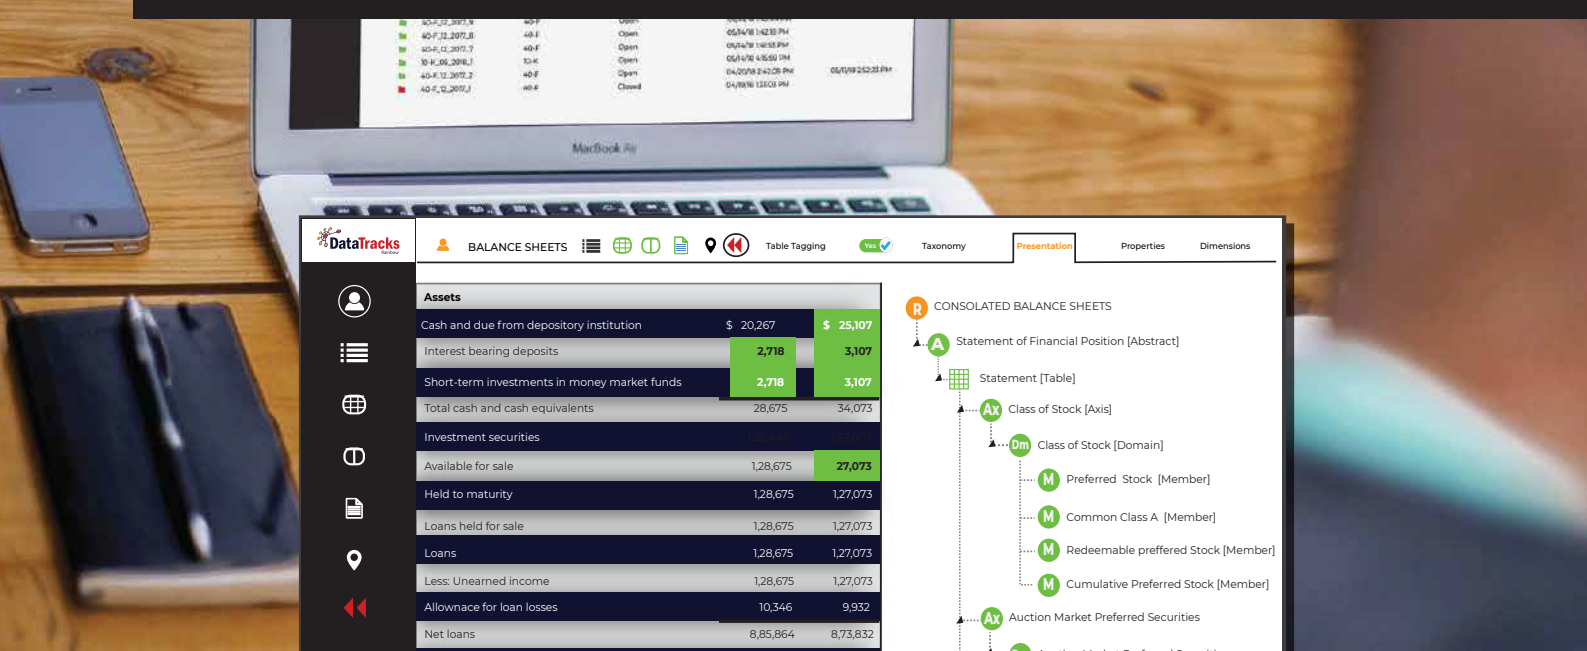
DataTracks

BALANCE SHEETS

Table Tagging

Yes

Taxonomy

Presentation

Properties

Dimensions

| Assets | | |
|---|---|---|
| Cash and due from depository institution | $ 20,267 | $ 25,107 |
| Interest bearing deposits | 2,718 | 3,107 |
| Short-term investments in money market funds | 2,718 | 3,107 |
| Total cash and cash equivalents | 28,675 | 34,073 |
| Investment securities | | |
| Available for sale | 1,28,675 | 27,073 |
| Held to maturity | 1,28,675 | 1,27,073 |
| Loans held for sale | 1,28,675 | 1,27,073 |
| Loans | 1,28,675 | 1,27,073 |
| Less: Unearned income | 1,28,675 | 1,27,073 |
| Allowance for loan losses | 10,346 | 9,932 |
| Net loans | 8,85,864 | 8,73,832 |

R CONSOLATED BALANCE SHEETS

A Statement of Financial Position [Abstract]

Statement [Table]

Ax Class of Stock [Axis]

Dm Class of Stock [Domain]

M Preferred Stock [Member]

M Common Class A [Member]

M Redeemable preffered Stock [Member]

M Cumulative Preferred Stock [Member]

Ax Auction Market Preferred Securities

MacBook Air